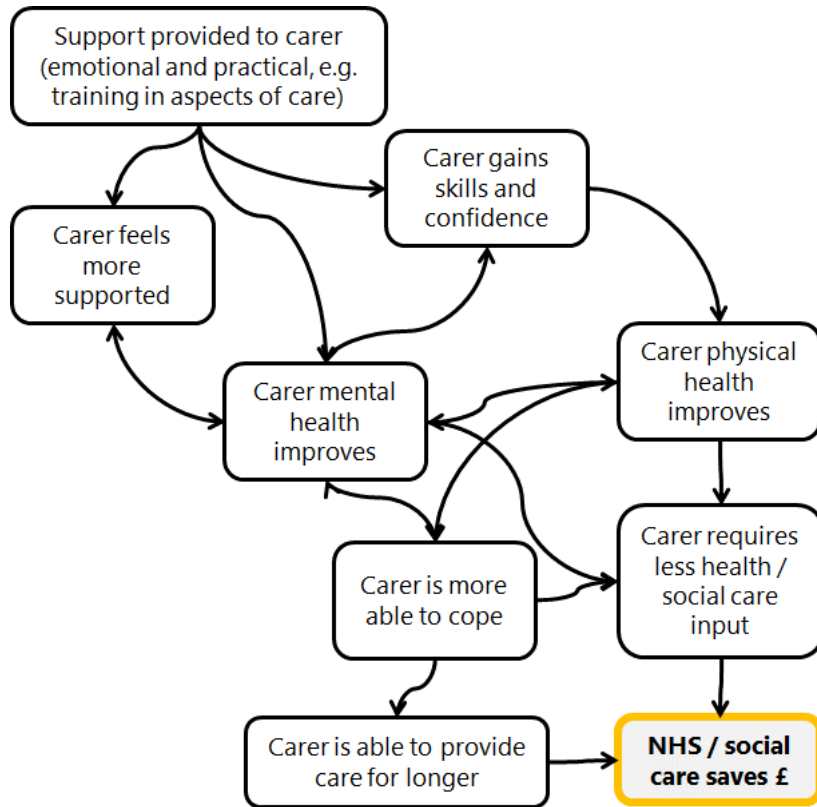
Support provided to carer (emotional and practical, e.g. training in aspects of care)

Carer gains skills and confidence

Carer feels more supported

Carer physical health improves

Carer mental health improves

Carer requires less health / social care input

Carer is more able to cope

Carer is able to provide care for longer

NHS / social care saves £